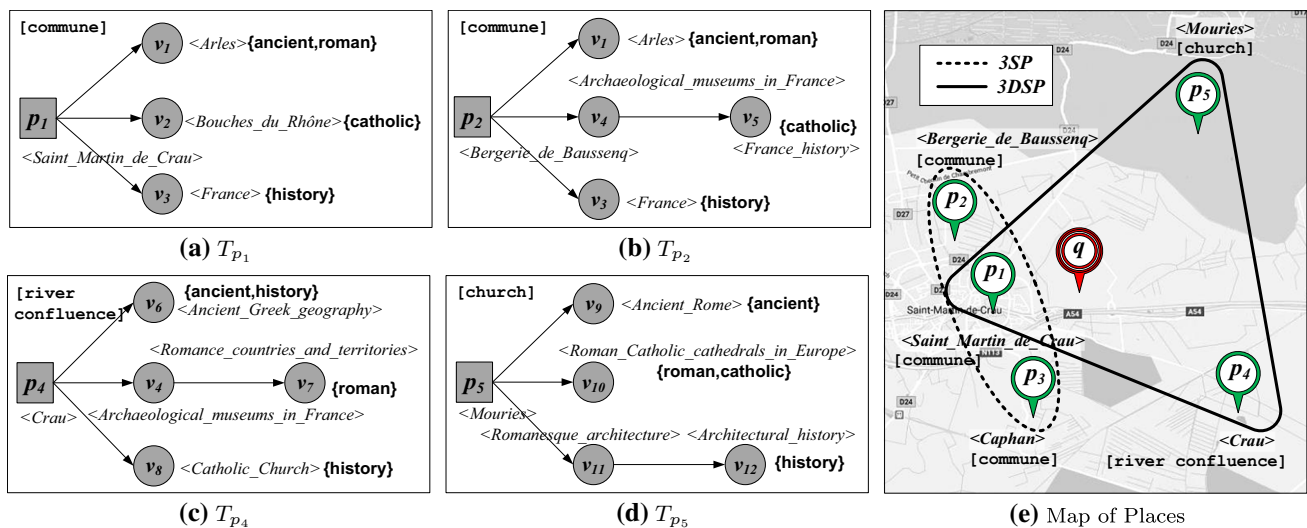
[commune]

$p_1$

$v_1$ <Arles> {ancient,roman}

$v_2$ <Bouches_du_Rhône> {catholic}

<Saint_Martin_de_Crau>

$v_3$ <France> {history}

(a) $T_{p_1}$

[commune]

$p_2$

$v_1$ <Arles> {ancient,roman}

<Archaeological_museums_in_France>

$v_4$

$v_5$ {catholic}

<Bergerie_de_Bausseng>

<France_history>

$v_3$ <France> {history}

(b) $T_{p_2}$

[river confluence]

$v_6$ {ancient,history}

<Ancient_Greek_geography>

<Romance_countries_and_territories>

$p_4$

$v_4$

$v_7$ {roman}

<Crau>

<Archaeological_museums_in_France>

$v_8$ <Catholic_Church> {history}

(c) $T_{p_4}$

[church]

$v_9$ <Ancient_Rome> {ancient}

<Roman_Catholic_cathedrals_in_Europe>

$p_5$

$v_{10}$ {roman,catholic}

<Mouries>

<Romanesque_architecture>

<Architectural_history>

$v_{11}$

$v_{12}$ {history}

(d) $T_{p_5}$

3SP

3DSP

<Mouries>

[church]

D24

$p_5$

<Bergerie_de_Bausseng>

[commune]

$p_2$

D27

$q$

$p_1$

Saint-Martin-de-Crau

A54

A54

<Saint_Martin_de_Crau>

[commune]

$p_3$

$p_4$

D24

<Caphan>

[commune]

<Crau>

[river confluence]

(e) Map of Places